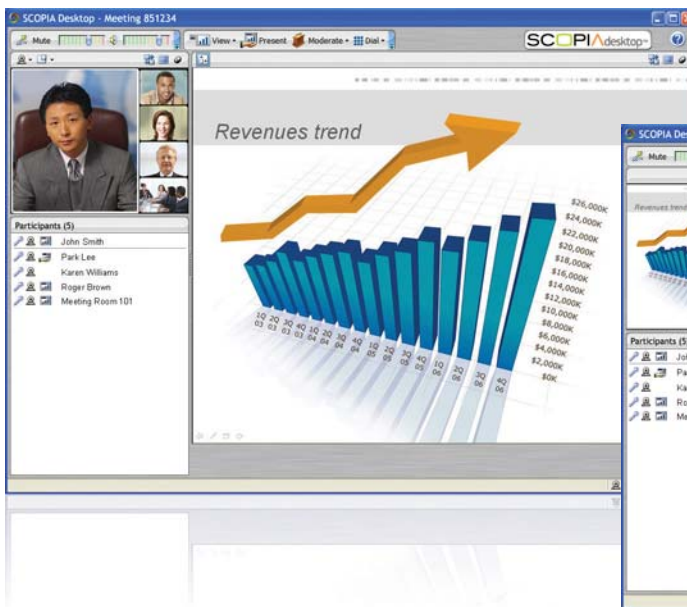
SCOPIA Desktop - Meeting 851234

Mute

View Present Moderate Dial

SCOPIA desktop

Revenues trend

$26,000K
$24,000K
$22,000K
$20,000K
$18,000K
$16,000K
$14,000K
$12,000K
$10,000K
$8,000K
$6,000K
$4,000K
$2,000K
$0K

1Q 03
2Q 03
3Q 03
4Q 03
1Q 04
2Q 04
3Q 04
4Q 04
1Q 05
2Q 05
3Q 05
4Q 05
1Q 06
2Q 06
3Q 06
4Q 06

Participants (5)

John Smith
Park Lee
Karen Williams
Roger Brown
Meeting Room 101

SCOPIA Desk

Mute

Revenues trend

Participants (5

Jo
Pa
Ka
Ro
Me